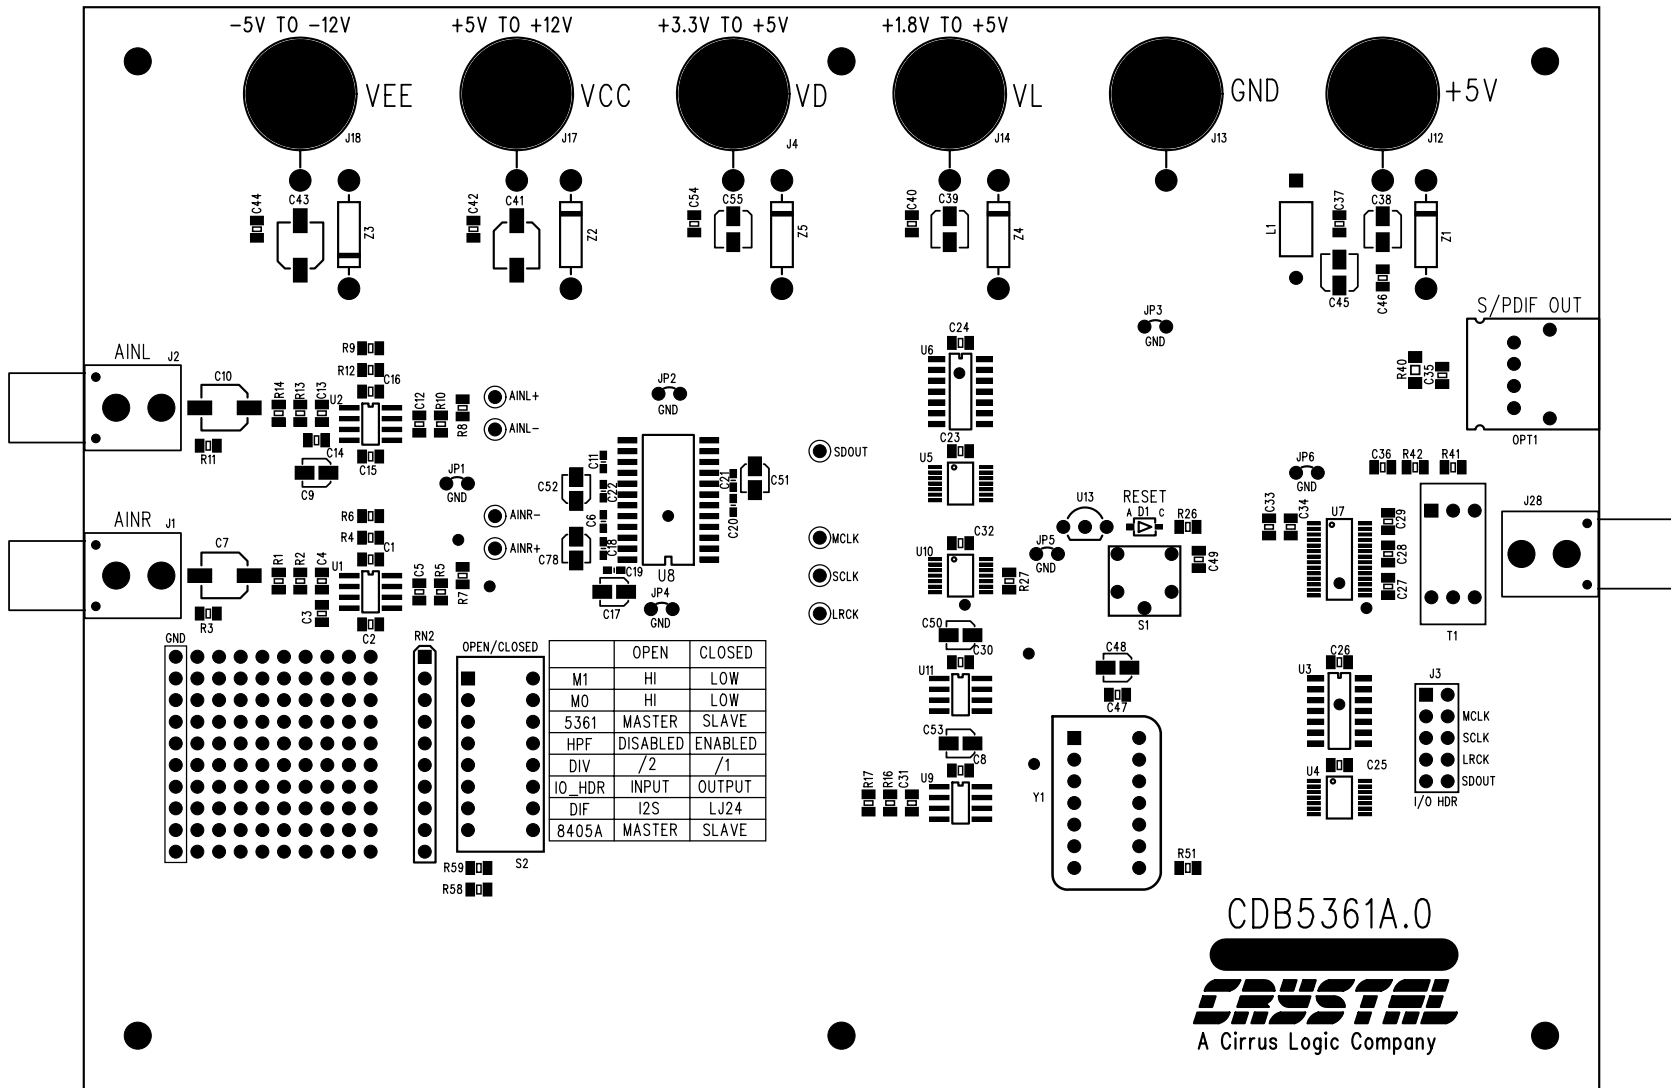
-5V TO -12V
VEE
J18
+5V TO +12V
VCC
J17
+3.3V TO +5V
VD
J4
+1.8V TO +5V
VL
J14
GND
J13
+5V
J12

C44 C43 Z3 C42 C41 Z2 C54 C55 Z5 C40 C39 Z4 L1 C37 C38 Z1 C45 C46

JP3
GND
S/PDIF OUT
R40 C35
OPT1

AINL
J2
C10
R14 R13 C13
R9 R12 C16
U2
C12 R10 R8
AINL+
AINL-
R11
C14
C9
C15
JP2
GND
C24
U6
C23
U5
SDOUT
C52 C11 C22 C21 C51
C6 C18 C20
JP1
GND
AINR-
AINR+
C78
C19
U8
C17
JP4
GND
MCLK
SCLK
LRCK

AINR
J1
C7
R1 R2 C4
R6 R4 C1
U1
C5 R5 R7
R3
C3
C2

U13
RESET
A D1 C
R26
C49
S1
U10 C32
R27
JP5
GND
C50
C30
U11
C48
C47
C53
C8
U9
R17 R16 C31
Y1
R51

JP6
GND
C36 R42 R41
C33 C34
U7
C29 C28 C27
T1
J28
U3 C26
U4 C25
J3
MCLK
SCLK
LRCK
SDOUT
I/O HDR

GND
RN2
OPEN/CLOSED
S2
R59
R58

|  | OPEN | CLOSED |
|---|---|---|
| M1 | HI | LOW |
| M0 | HI | LOW |
| 5361 | MASTER | SLAVE |
| HPF | DISABLED | ENABLED |
| DIV | /2 | /1 |
| IO_HDR | INPUT | OUTPUT |
| DIF | I2S | LJ24 |
| 8405A | MASTER | SLAVE |

CDB5361A.0
CRYSTAL
A Cirrus Logic Company